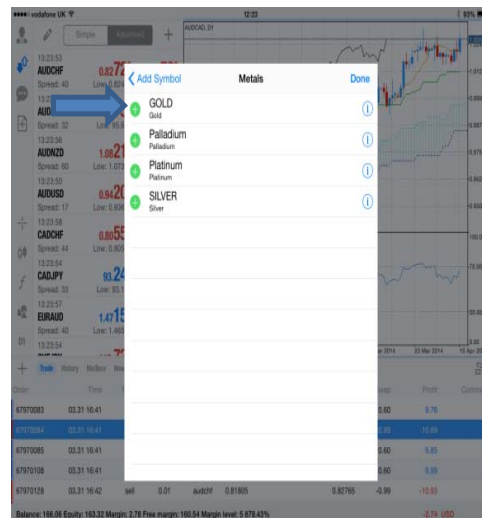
vodafone UK 12:23 83%

Simple Advanced

AUDCAD, D1

13:23:53
AUDCHF
Spread: 40
Low: 0.824

AUD
Spread: 32

13:23:56
AUDNZD
Spread: 60
Low: 1.072

13:23:50
AUDUSD
Spread: 17
Low: 0.924

13:23:58
CADCHF
Spread: 44
Low: 0.805

13:23:54
CADJPY
Spread: 33

13:23:57
EURAUD
Spread: 40
Low: 1.465

13:23:54

Trade History Mailbox

Order Time

67970083 03.31 16:41
67970084 03.31 16:41
67970085 03.31 16:41
67970108 03.31 16:41
67970128 03.31 16:42 sell 0.01 audchf 0.81805 0.82765 -0.99 -10.93

Balance: 166.06 Equity: 163.32 Margin: 2.78 Free margin: 160.54 Margin level: 5 878.43%

Profit
9.76
-10.69
5.85
9.99
-2.74 USD

23 Mar 2014 10 Apr 20

< Add Symbol Metals Done

GOLD
Gold

Palladium
Palladium

Platinum
Platinum

SILVER
Silver